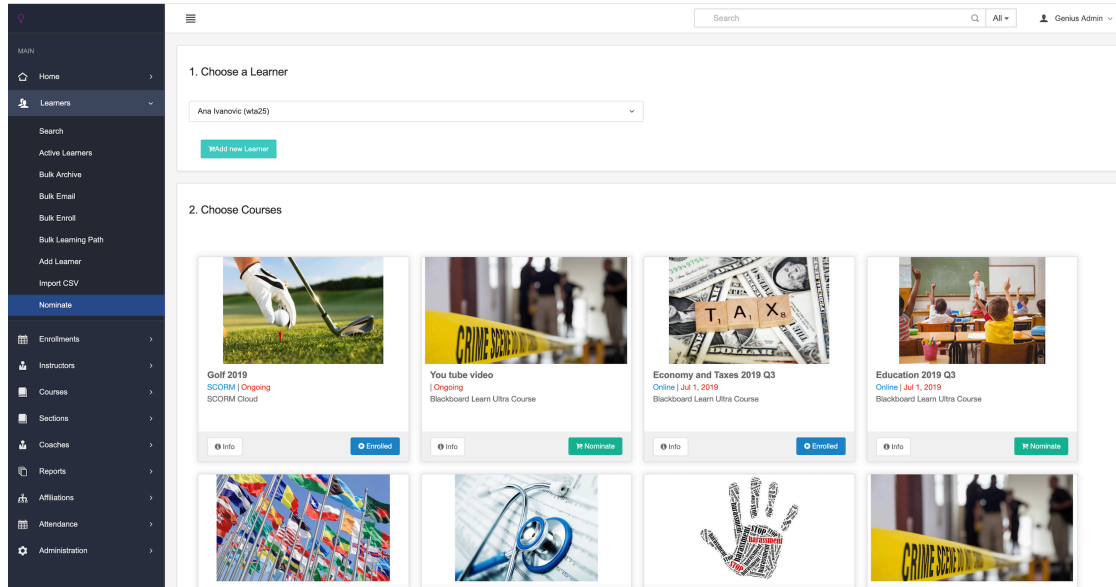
Search
All
Genius Admin

MAIN
Home
Learners
Search
Active Learners
Bulk Archive
Bulk Email
Bulk Enroll
Bulk Learning Path
Add Learner
Import CSV
Nominate
Enrollments
Instructors
Courses
Sections
Coaches
Reports
Affiliations
Attendance
Administration

1. Choose a Learner

Ana Ivanovic (wta25)

Add new Learner

2. Choose Courses

Golf 2019
SCORM | Ongoing
SCORM Cloud
Info
Enrolled

You tube video
| Ongoing
Blackboard Learn Ultra Course
Info
Nominate

Economy and Taxes 2019 Q3
Online | Jul 1, 2019
Blackboard Learn Ultra Course
Info
Enrolled

Education 2019 Q3
Online | Jul 1, 2019
Blackboard Learn Ultra Course
Info
Nominate